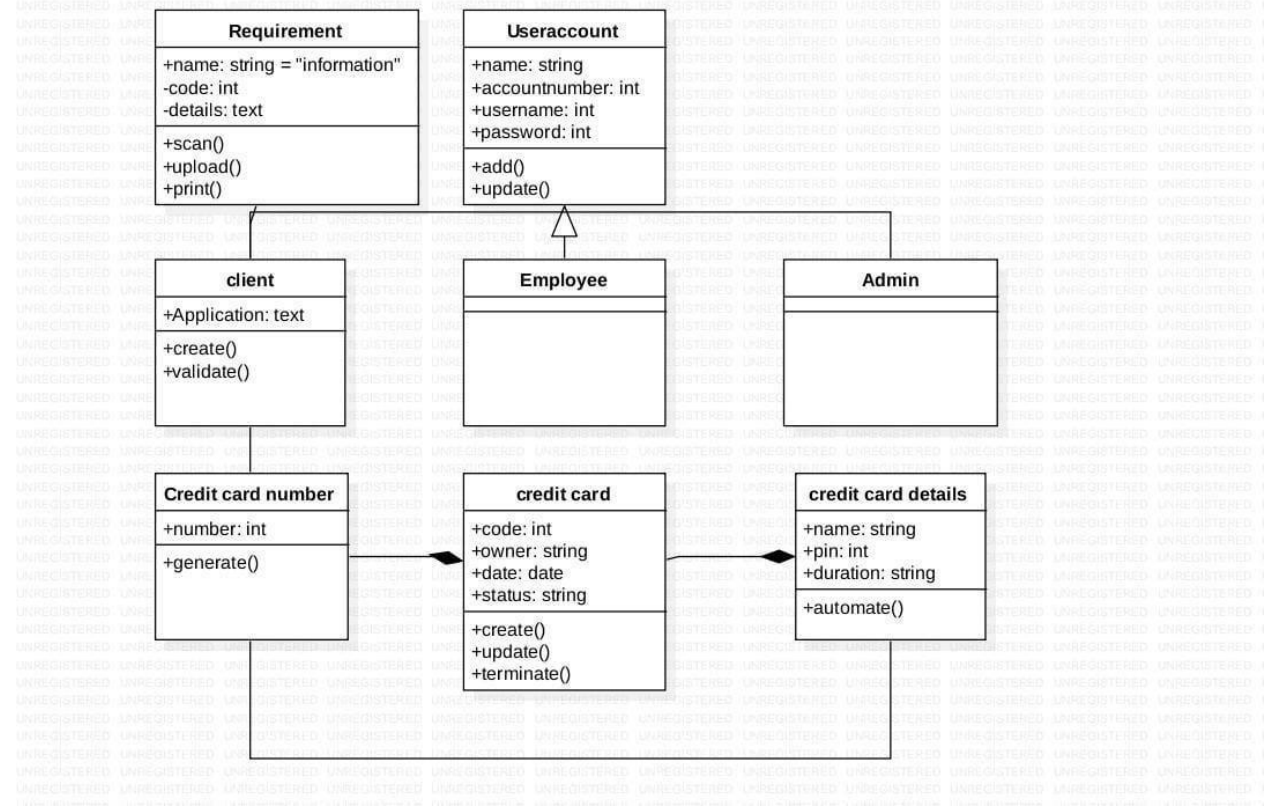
Requirement
+name: string = "information"
-code: int
-details: text
+scan()
+upload()
+print()

Useraccount
+name: string
+accountnumber: int
+username: int
+password: int
+add()
+update()

client
+Application: text
+create()
+validate()

Employee

Admin

Credit card number
+number: int
+generate()

credit card
+code: int
+owner: string
+date: date
+status: string
+create()
+update()
+terminate()

credit card details
+name: string
+pin: int
+duration: string
+automate()

UNREGISTERED